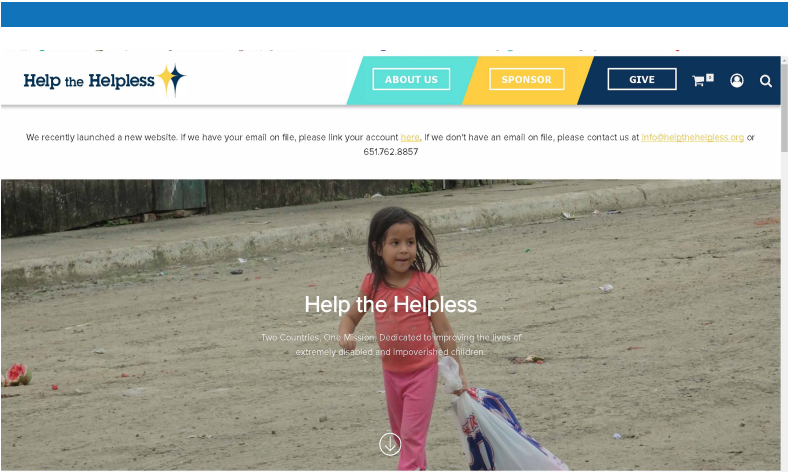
Help the Helpless

ABOUT US

SPONSOR

GIVE

0

We recently launched a new website. If we have your email on file, please link your account here. If we don't have an email on file, please contact us at info@helpthehelpless.org or 651.762.8857

Help the Helpless

Two Countries, One Mission. Dedicated to improving the lives of extremely disabled and impoverished children.